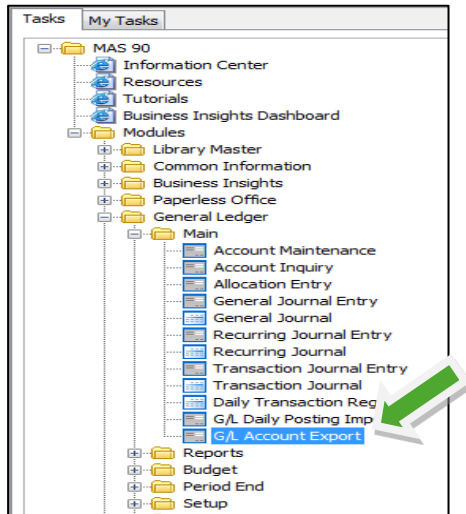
Tasks | My Tasks

MAS 90
Information Center
Resources
Tutorials
Business Insights Dashboard
Modules
Library Master
Common Information
Business Insights
Paperless Office
General Ledger
Main
Account Maintenance
Account Inquiry
Allocation Entry
General Journal Entry
General Journal
Recurring Journal Entry
Recurring Journal
Transaction Journal Entry
Transaction Journal
Daily Transaction Reg
G/L Daily Posting Imp
G/L Account Export
Reports
Budget
Period End
Setup